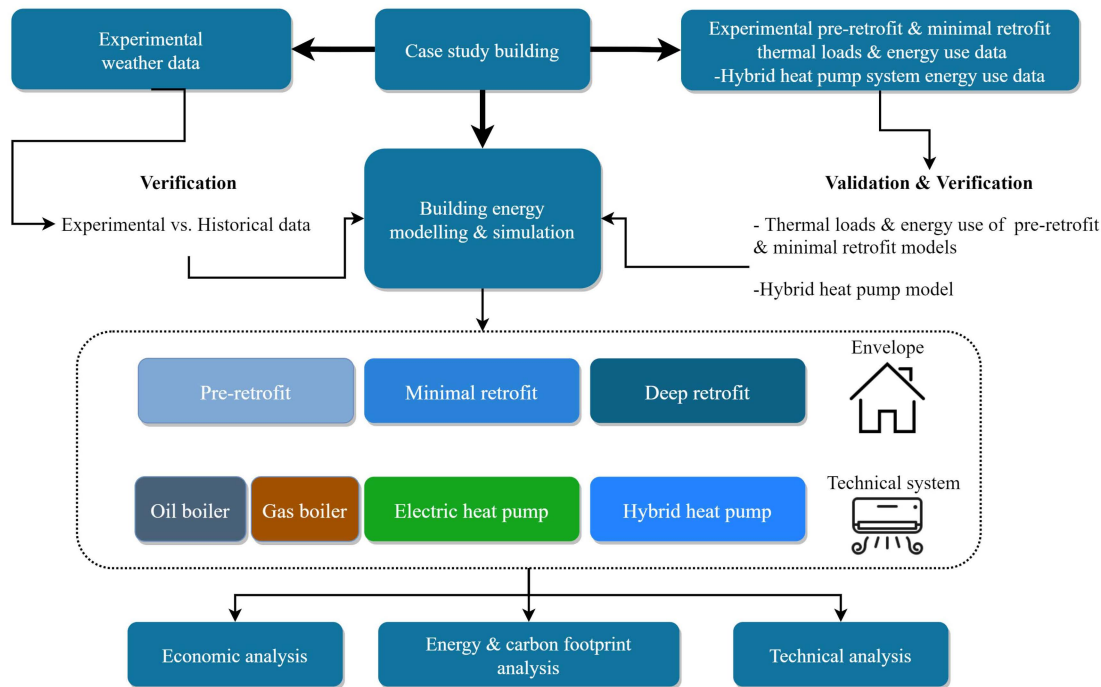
Experimental weather data

Case study building

Experimental pre-retrofit & minimal retrofit thermal loads & energy use data
-Hybrid heat pump system energy use data

Verification

Experimental vs. Historical data

Building energy modelling & simulation

Validation & Verification

- Thermal loads & energy use of pre-retrofit & minimal retrofit models

-Hybrid heat pump model

Pre-retrofit

Minimal retrofit

Deep retrofit

Envelope

Oil boiler

Gas boiler

Electric heat pump

Hybrid heat pump

Technical system

Economic analysis

Energy & carbon footprint analysis

Technical analysis